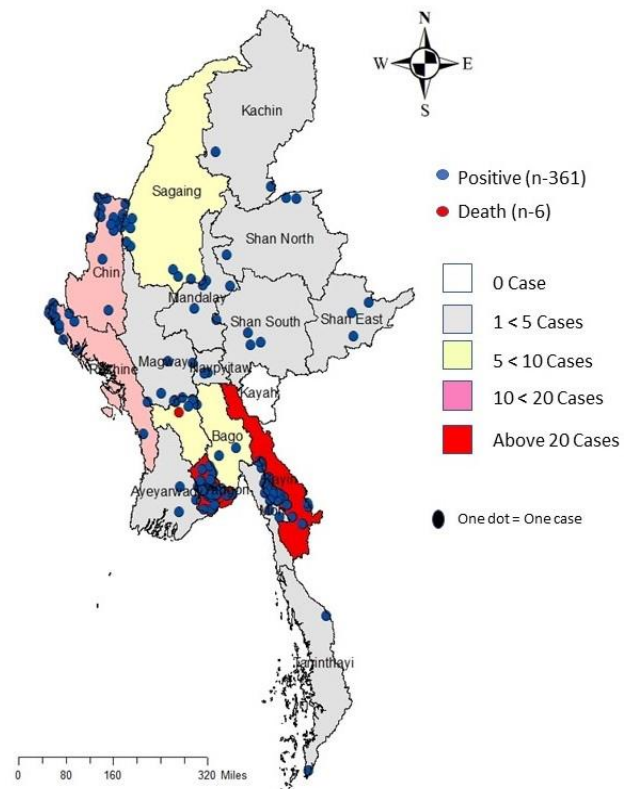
N
W E
S

Kachin
Sagaing
Shan North
Chin
Mandalay
Shan South
Shan East
Magway
Naypyitaw
Rakhine
Kayah
Bago
Ayeyarwady
Yangon
Kayin
Mon
Tanintharyi

Positive (n-361)
Death (n-6)

0 Case
1 < 5 Cases
5 < 10 Cases
10 < 20 Cases
Above 20 Cases

One dot = One case

0 40 80 160 320 Miles